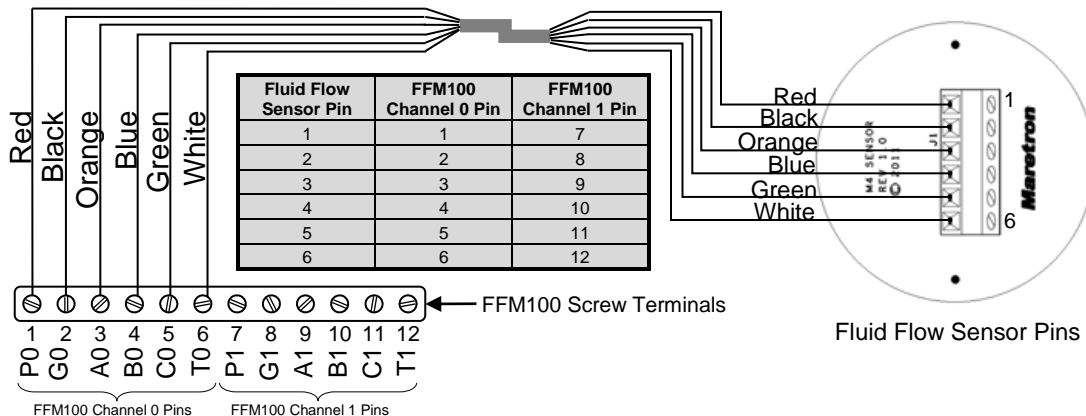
Red
Black
Orange
Blue
Green
White

| Fluid Flow Sensor Pin | FFM100 Channel 0 Pin | FFM100 Channel 1 Pin |
|---|---|---|
| 1 | 1 | 7 |
| 2 | 2 | 8 |
| 3 | 3 | 9 |
| 4 | 4 | 10 |
| 5 | 5 | 11 |
| 6 | 6 | 12 |

Red
Black
Orange
Blue
Green
White

M4 SENSOR
REV 1.0
© 2011
J1
1
6
Maretron

FFM100 Screw Terminals

1 2 3 4 5 6 7 8 9 10 11 12
P0 G0 A0 B0 C0 T0 P1 G1 A1 B1 C1 T1

FFM100 Channel 0 Pins
FFM100 Channel 1 Pins

Fluid Flow Sensor Pins